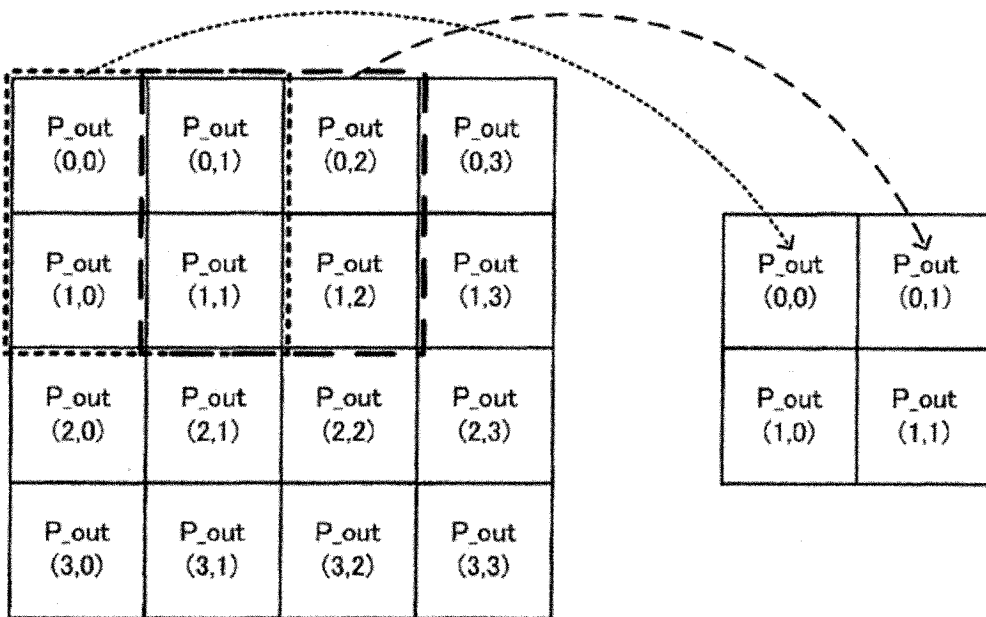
| P_out (0,0) | P_out (0,1) | P_out (0,2) | P_out (0,3) |
|---|---|---|---|
| P_out (1,0) | P_out (1,1) | P_out (1,2) | P_out (1,3) |
| P_out (2,0) | P_out (2,1) | P_out (2,2) | P_out (2,3) |
| P_out (3,0) | P_out (3,1) | P_out (3,2) | P_out (3,3) |

| P_out (0,0) | P_out (0,1) |
|---|---|
| P_out (1,0) | P_out (1,1) |